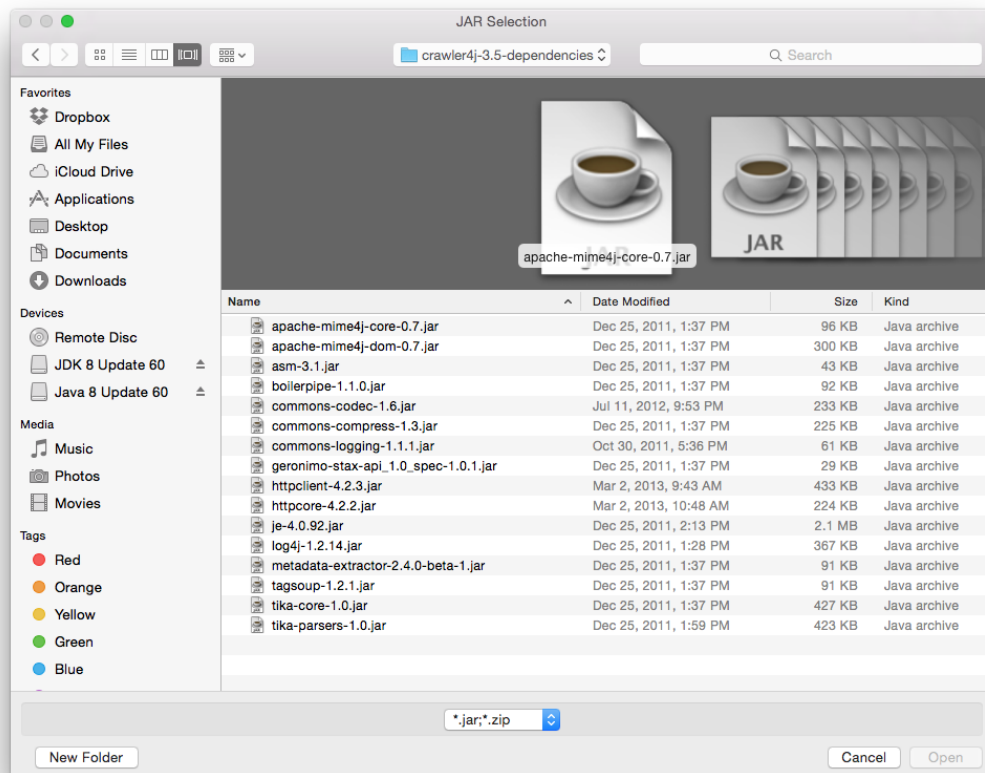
JAR Selection

crawler4j-3.5-dependencies

Search

Favorites
Dropbox
All My Files
iCloud Drive
Applications
Desktop
Documents
Downloads

Devices
Remote Disc
JDK 8 Update 60
Java 8 Update 60

Media
Music
Photos
Movies

Tags
Red
Orange
Yellow
Green
Blue

JAR

apache-mime4j-core-0.7.jar

JAR

| Name | Date Modified | Size | Kind |
|---|---|---|---|
| apache-mime4j-core-0.7.jar | Dec 25, 2011, 1:37 PM | 96 KB | Java archive |
| apache-mime4j-dom-0.7.jar | Dec 25, 2011, 1:37 PM | 300 KB | Java archive |
| asm-3.1.jar | Dec 25, 2011, 1:37 PM | 43 KB | Java archive |
| boilerpipe-1.1.0.jar | Dec 25, 2011, 1:37 PM | 92 KB | Java archive |
| commons-codec-1.6.jar | Jul 11, 2012, 9:53 PM | 233 KB | Java archive |
| commons-compress-1.3.jar | Dec 25, 2011, 1:37 PM | 225 KB | Java archive |
| commons-logging-1.1.1.jar | Oct 30, 2011, 5:36 PM | 61 KB | Java archive |
| geronimo-stax-api_1.0_spec-1.0.1.jar | Dec 25, 2011, 1:37 PM | 29 KB | Java archive |
| httpclient-4.2.3.jar | Mar 2, 2013, 9:43 AM | 433 KB | Java archive |
| httpcore-4.2.2.jar | Mar 2, 2013, 10:48 AM | 224 KB | Java archive |
| je-4.0.92.jar | Dec 25, 2011, 2:13 PM | 2.1 MB | Java archive |
| log4j-1.2.14.jar | Dec 25, 2011, 1:28 PM | 367 KB | Java archive |
| metadata-extractor-2.4.0-beta-1.jar | Dec 25, 2011, 1:37 PM | 91 KB | Java archive |
| tagsoup-1.2.1.jar | Dec 25, 2011, 1:37 PM | 91 KB | Java archive |
| tika-core-1.0.jar | Dec 25, 2011, 1:37 PM | 427 KB | Java archive |
| tika-parsers-1.0.jar | Dec 25, 2011, 1:59 PM | 423 KB | Java archive |

*.jar;*.zip

New Folder

Cancel
Open